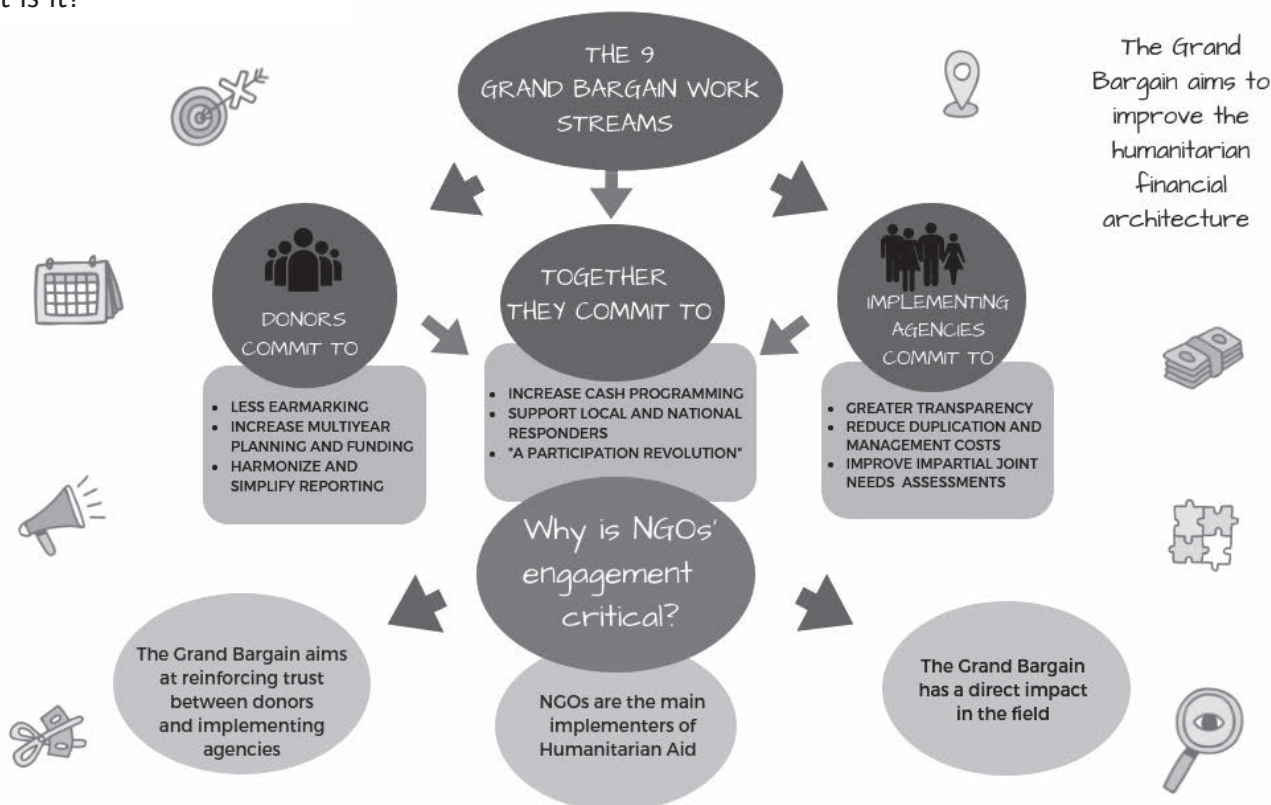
t is it?

THE 9 GRAND BARGAIN WORK STREAMS

The Grand Bargain aims to improve the humanitarian financial architecture

DONORS COMMIT TO

- LESS EARMARKING
- INCREASE MULTIYEAR PLANNING AND FUNDING
- HARMONIZE AND SIMPLIFY REPORTING

TOGETHER THEY COMMIT TO

- INCREASE CASH PROGRAMMING
- SUPPORT LOCAL AND NATIONAL RESPONDERS
- "A PARTICIPATION REVOLUTION"

IMPLEMENTING AGENCIES COMMIT TO

- GREATER TRANSPARENCY
- REDUCE DUPLICATION AND MANAGEMENT COSTS
- IMPROVE IMPARTIAL JOINT NEEDS ASSESSMENTS

Why is NGOs' engagement critical?

The Grand Bargain aims at reinforcing trust between donors and implementing agencies

NGOs are the main implementers of Humanitarian Aid

The Grand Bargain has a direct impact in the field